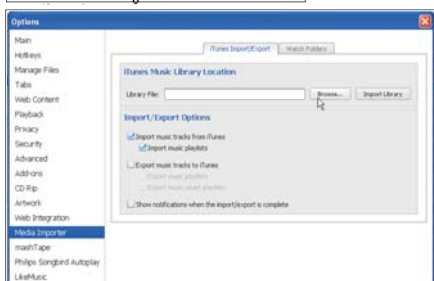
Options

Main
Hotkeys
Manage Files
Tabs
Web Content
Playback
Privacy
Security
Advanced
Add-ons
CD Rip
Artwork
Web Integration
Media Importer
mashTape
Philips Songbird Autoplay
LikeMusic

iTunes Import/Export
Watch Folders

iTunes Music Library Location

Library File:
Browse...
Import Library

Import/Export Options

Import music tracks from iTunes
Import music playlists
Export music tracks to iTunes
Export music playlists
Export music smart playlists
Show notifications when the import/export is complete